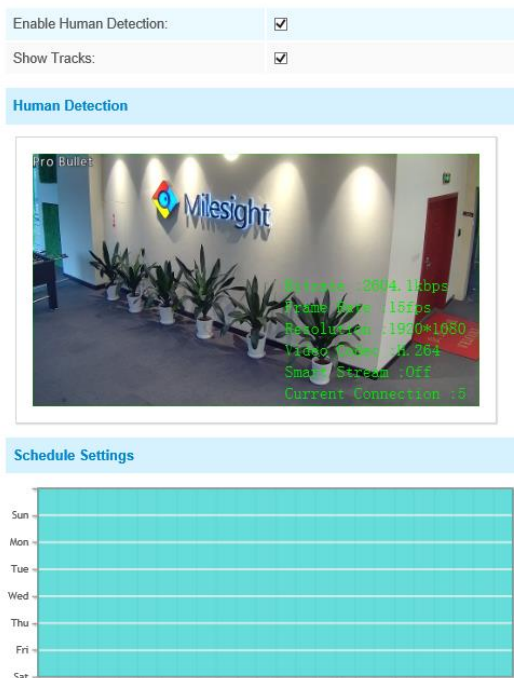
Enable Human Detection: ☑

Show Tracks: ☑

Human Detection

Pro Bullet

Milesight

Bitrate :2604.1kbps
Frame Rate :15fps
Resolution :1920*1080
Video Frame :H.264
Smart Stream :Off
Current Connection :5

Schedule Settings

Sun
Mon
Tue
Wed
Thu
Fri
Sat